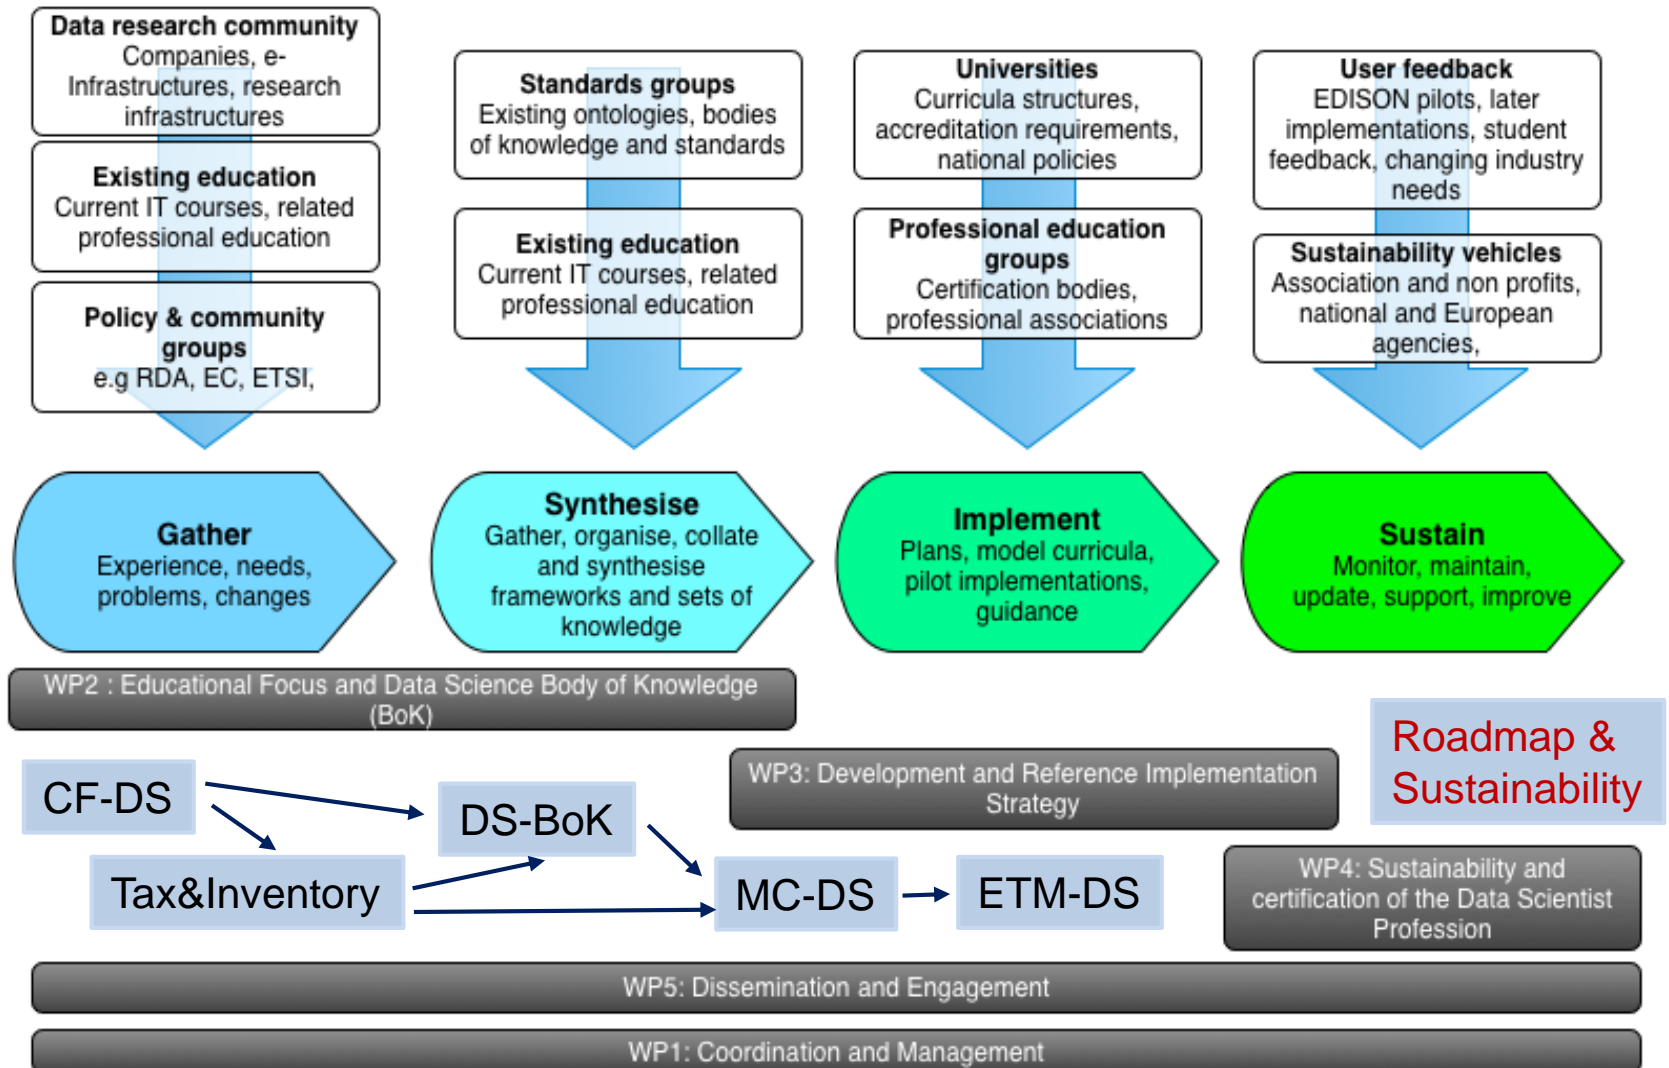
Data research community
Companies, e-Infrastructures, research infrastructures

Existing education
Current IT courses, related professional education

Policy & community groups
e.g RDA, EC, ETSI,

Standards groups
Existing ontologies, bodies of knowledge and standards

Existing education
Current IT courses, related professional education

Universities
Curricula structures, accreditation requirements, national policies

Professional education groups
Certification bodies, professional associations

User feedback
EDISON pilots, later implementations, student feedback, changing industry needs

Sustainability vehicles
Association and non profits, national and European agencies,

Gather
Experience, needs, problems, changes

Synthesise
Gather, organise, collate and synthesise frameworks and sets of knowledge

Implement
Plans, model curricula, pilot implementations, guidance

Sustain
Monitor, maintain, update, support, improve

WP2 : Educational Focus and Data Science Body of Knowledge (BoK)

Roadmap & Sustainability

CF-DS

DS-BoK

WP3: Development and Reference Implementation Strategy

Tax&Inventory

MC-DS

ETM-DS

WP4: Sustainability and certification of the Data Scientist Profession

WP5: Dissemination and Engagement

WP1: Coordination and Management